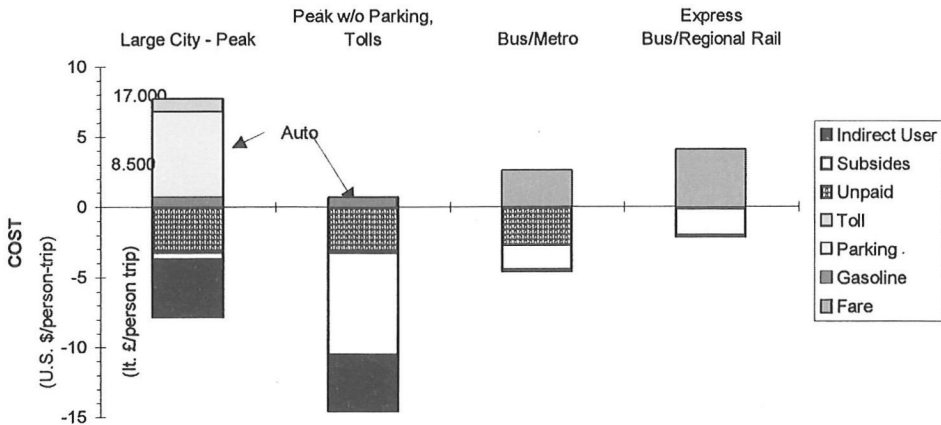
Large City - Peak

Peak w/o Parking, Tolls

Bus/Metro

Express Bus/Regional Rail

10

5

0

-5

-10

-15

17.000

8.500

Auto

COST

(U.S. \$/person-trip)

(It. £/person trip)

Indirect User

Subsides

Unpaid

Toll

Parking .

Gasoline

Fare